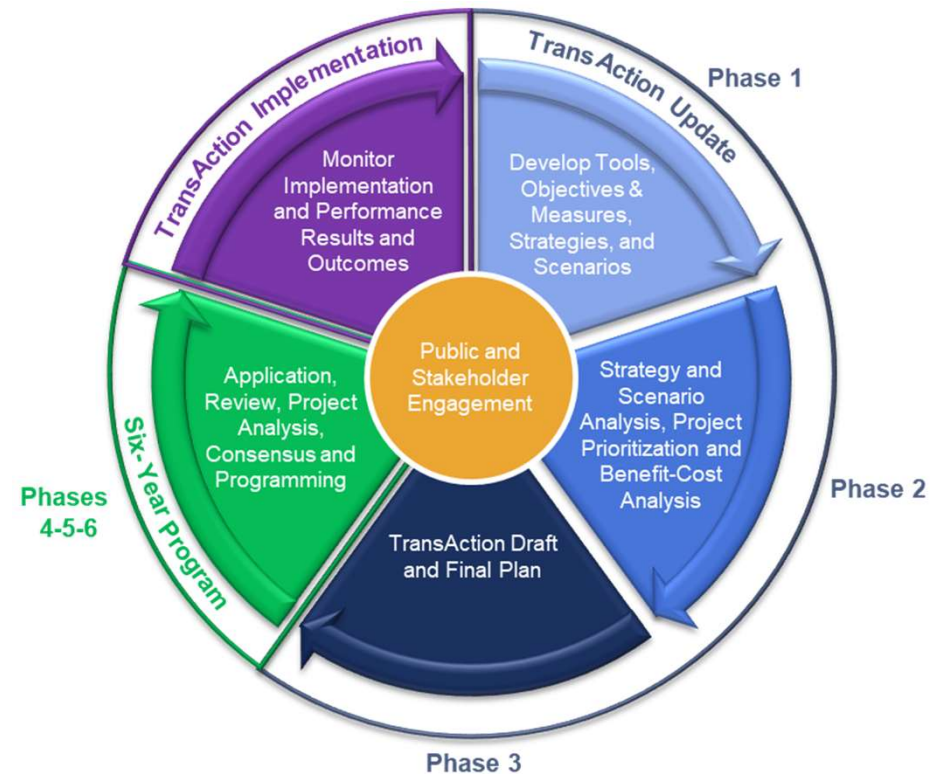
TransAction Implementation

Trans Action Update

Phase 1

Monitor Implementation and Performance Results and Outcomes

Develop Tools, Objectives & Measures, Strategies, and Scenarios

Public and Stakeholder Engagement

Application, Review, Project Analysis, Consensus and Programming

Strategy and Scenario Analysis, Project Prioritization and Benefit-Cost Analysis

Six-Year Program

Phases 4-5-6

Phase 2

TransAction Draft and Final Plan

Phase 3